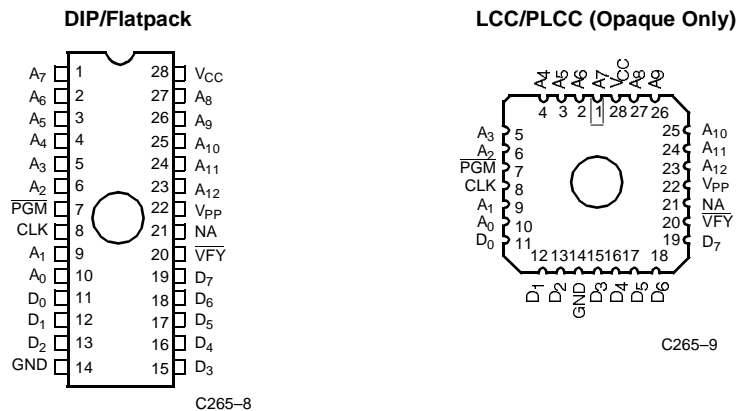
DIP/Flatpack

| | | | |
|---|---|---|---|
| $A_7$ | 1 | 28 | $V_{CC}$ |
| $A_6$ | 2 | 27 | $A_8$ |
| $A_5$ | 3 | 26 | $A_9$ |
| $A_4$ | 4 | 25 | $A_{10}$ |
| $A_3$ | 5 | 24 | $A_{11}$ |
| $A_2$ | 6 | 23 | $A_{12}$ |
| $\overline{PGM}$ | 7 | 22 | $V_{PP}$ |
| CLK | 8 | 21 | NA |
| $A_1$ | 9 | 20 | $\overline{VFY}$ |
| $A_0$ | 10 | 19 | $D_7$ |
| $D_0$ | 11 | 18 | $D_6$ |
| $D_1$ | 12 | 17 | $D_5$ |
| $D_2$ | 13 | 16 | $D_4$ |
| GND | 14 | 15 | $D_3$ |

C265–8

LCC/PLCC (Opaque Only)

A4 A5 A6 A7 VCC A8 A9
4 3 2 1 28 27 26

$A_3$ 5
$A_2$ 6
$\overline{PGM}$ 7
CLK 8
$A_1$ 9
$A_0$ 10
$D_0$ 11

25 $A_{10}$
24 $A_{11}$
23 $A_{12}$
22 $V_{PP}$
21 NA
20 $\overline{VFY}$
19 $D_7$

12 13 14 15 16 17 18
$D_1$ $D_2$ GND $D_3$ $D_4$ $D_5$ $D_6$

C265–9